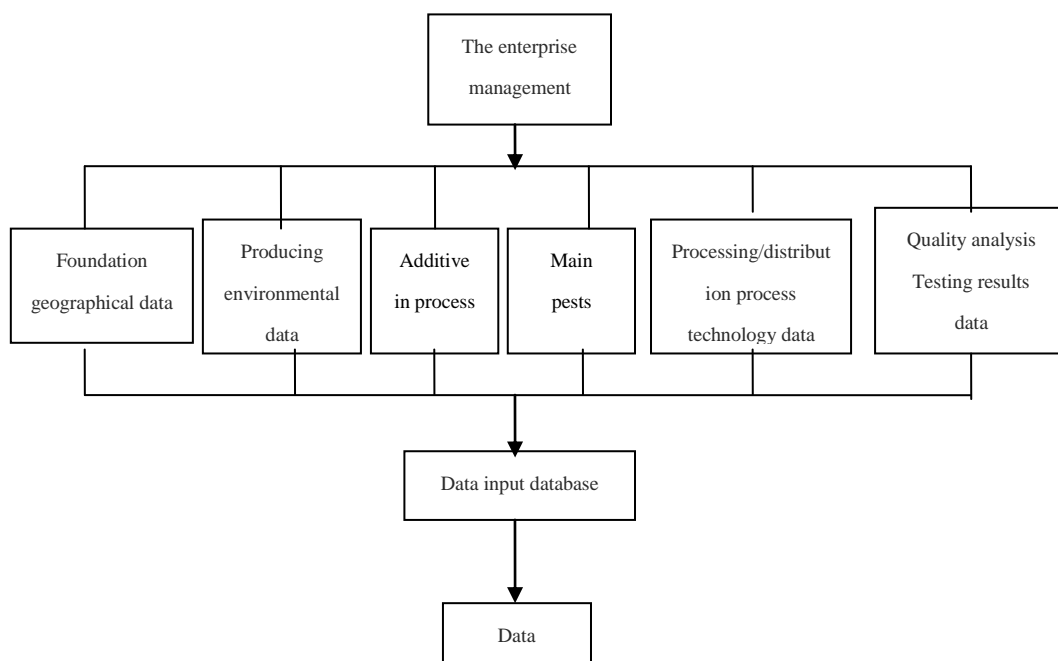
The enterprise management

Foundation geographical data

Producing environmental data

Additive in process

Main pests

Processing/distribution process technology data

Quality analysis Testing results data

Data input database

Data